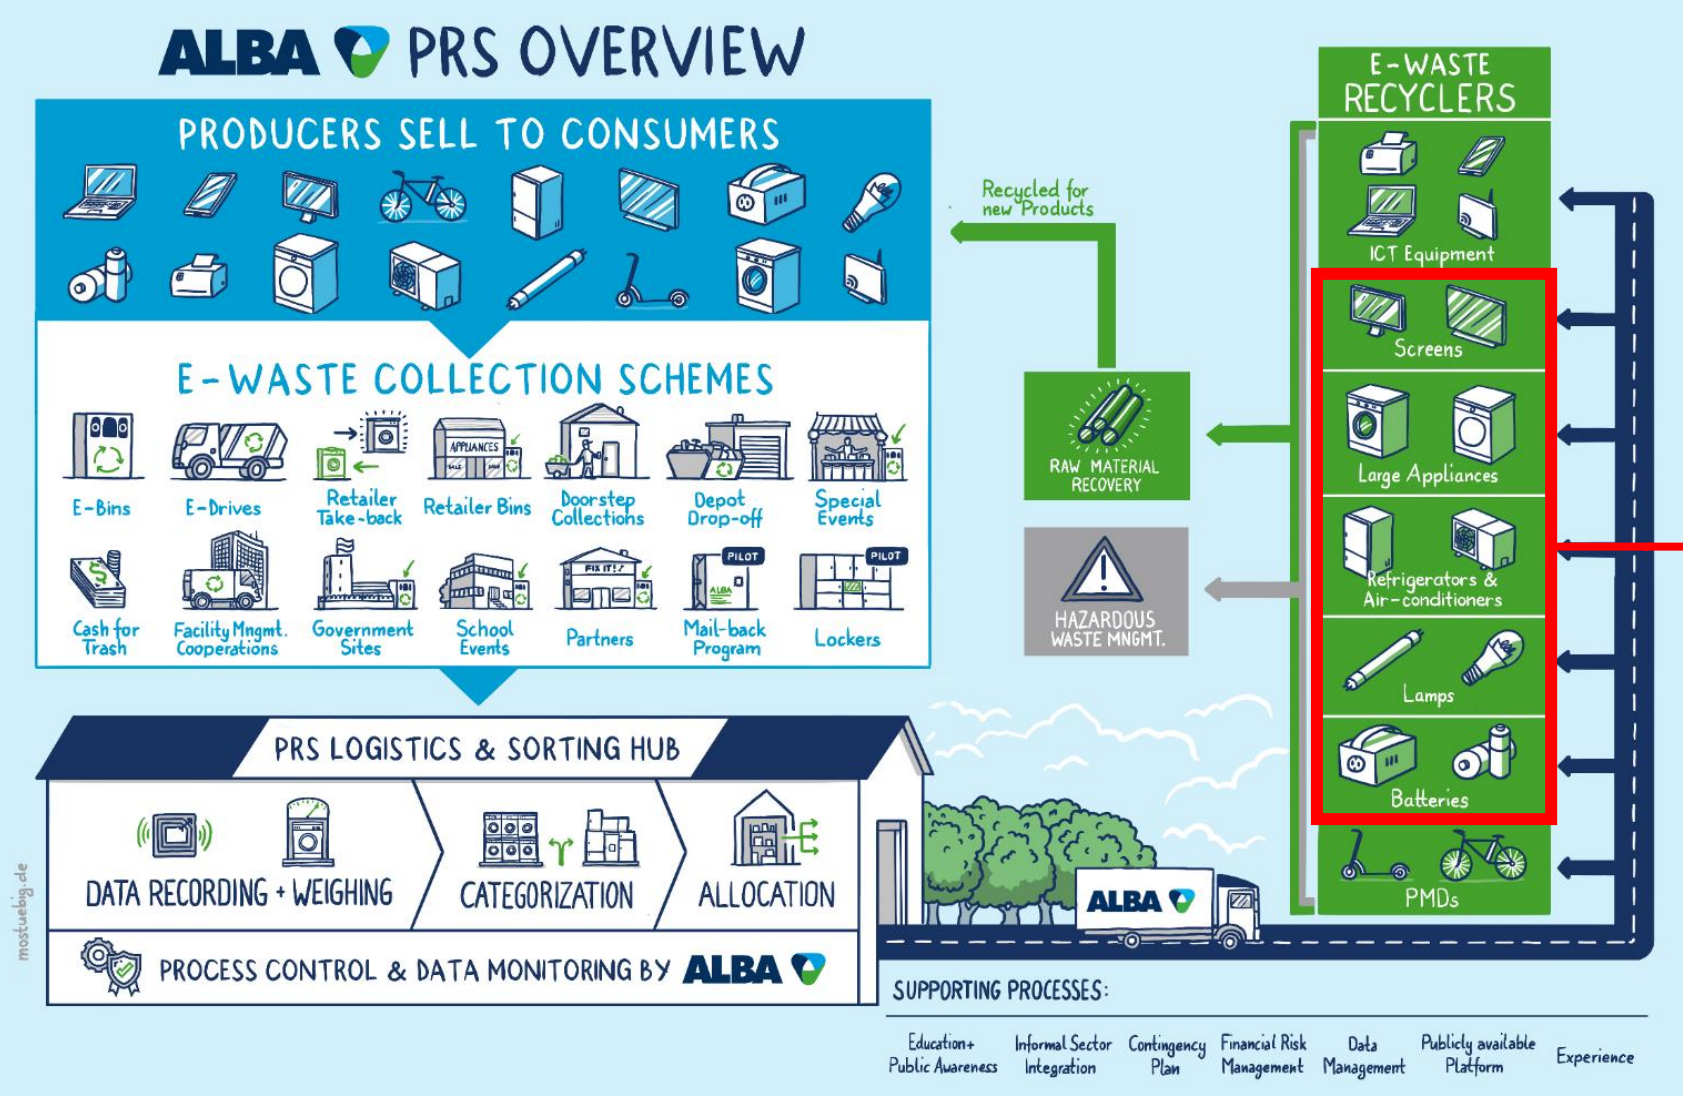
ALBA PRS OVERVIEW

PRODUCERS SELL TO CONSUMERS

E-WASTE COLLECTION SCHEMES

E-Bins
E-Drives
APPLIANCES
Retailer Take-back
Retailer Bins
Doorstep Collections
Depot Drop-off
Special Events
Cash for Trash
Facility Mngmt. Cooperations
Government Sites
School Events
FIX IT!
Partners
PILOT
ALBA
Mail-back Program
PILOT
Lockers

PRS LOGISTICS & SORTING HUB

DATA RECORDING + WEIGHING
CATEGORIZATION
ALLOCATION

PROCESS CONTROL & DATA MONITORING BY ALBA

Recycled for new Products

RAW MATERIAL RECOVERY

HAZARDOUS WASTE MNGMT.

E-WASTE RECYCLERS

ICT Equipment
Screens
Large Appliances
Refrigerators & Air-conditioners
Lamps
Batteries
PMDs

ALBA

SUPPORTING PROCESSES:

Education+ Public Awareness
Informal Sector Integration
Contingency Plan
Financial Risk Management
Data Management
Publicly available Platform
Experience

mostuebig.de